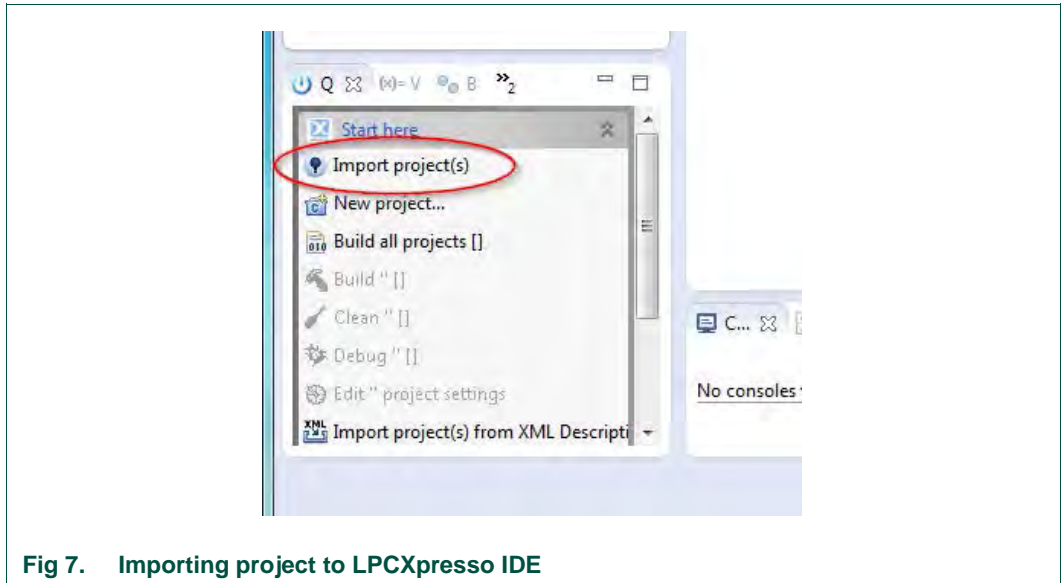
Q (x)= V B »2

Start here

Import project(s)

New project...

Build all projects []

Build '' []

Clean '' []

Debug '' []

Edit '' project settings

Import project(s) from XML Descripti

C...

No consoles

Fig 7. Importing project to LPCXpresso IDE